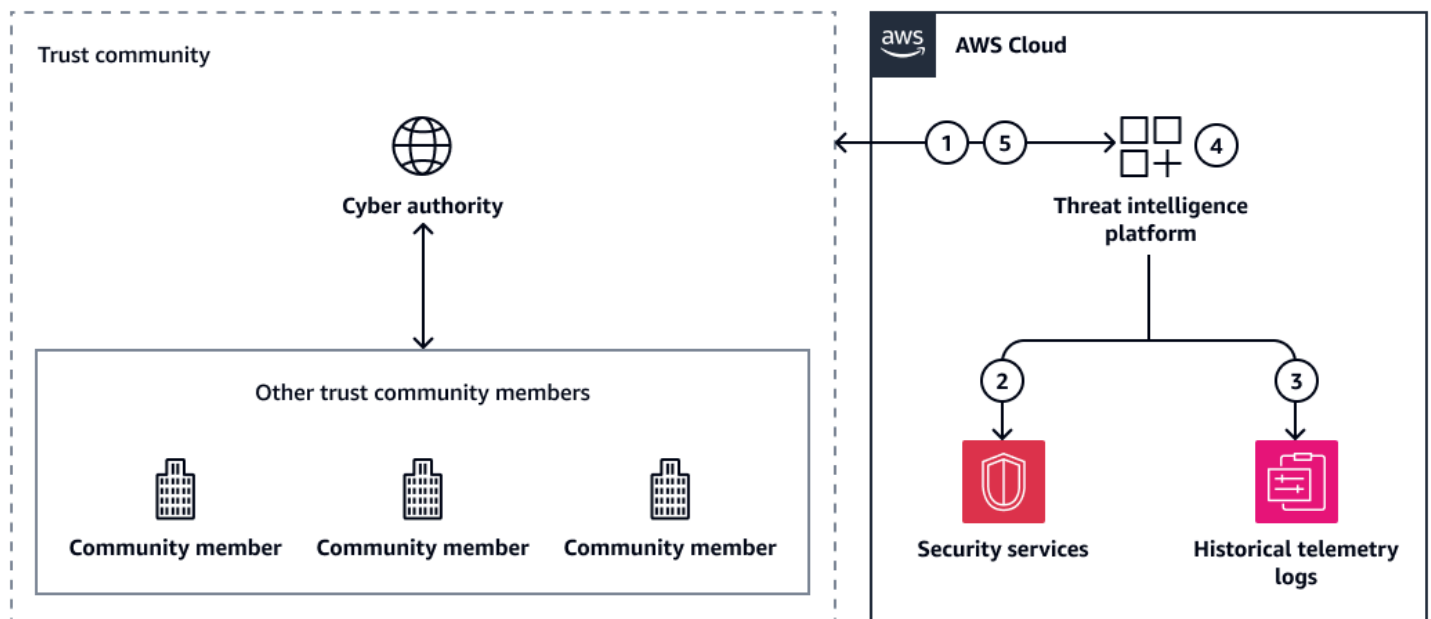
Trust community

Cyber authority

Other trust community members

Community member

Community member

Community member

aws

AWS Cloud

1

5

4

Threat intelligence platform

2

3

Security services

Historical telemetry logs